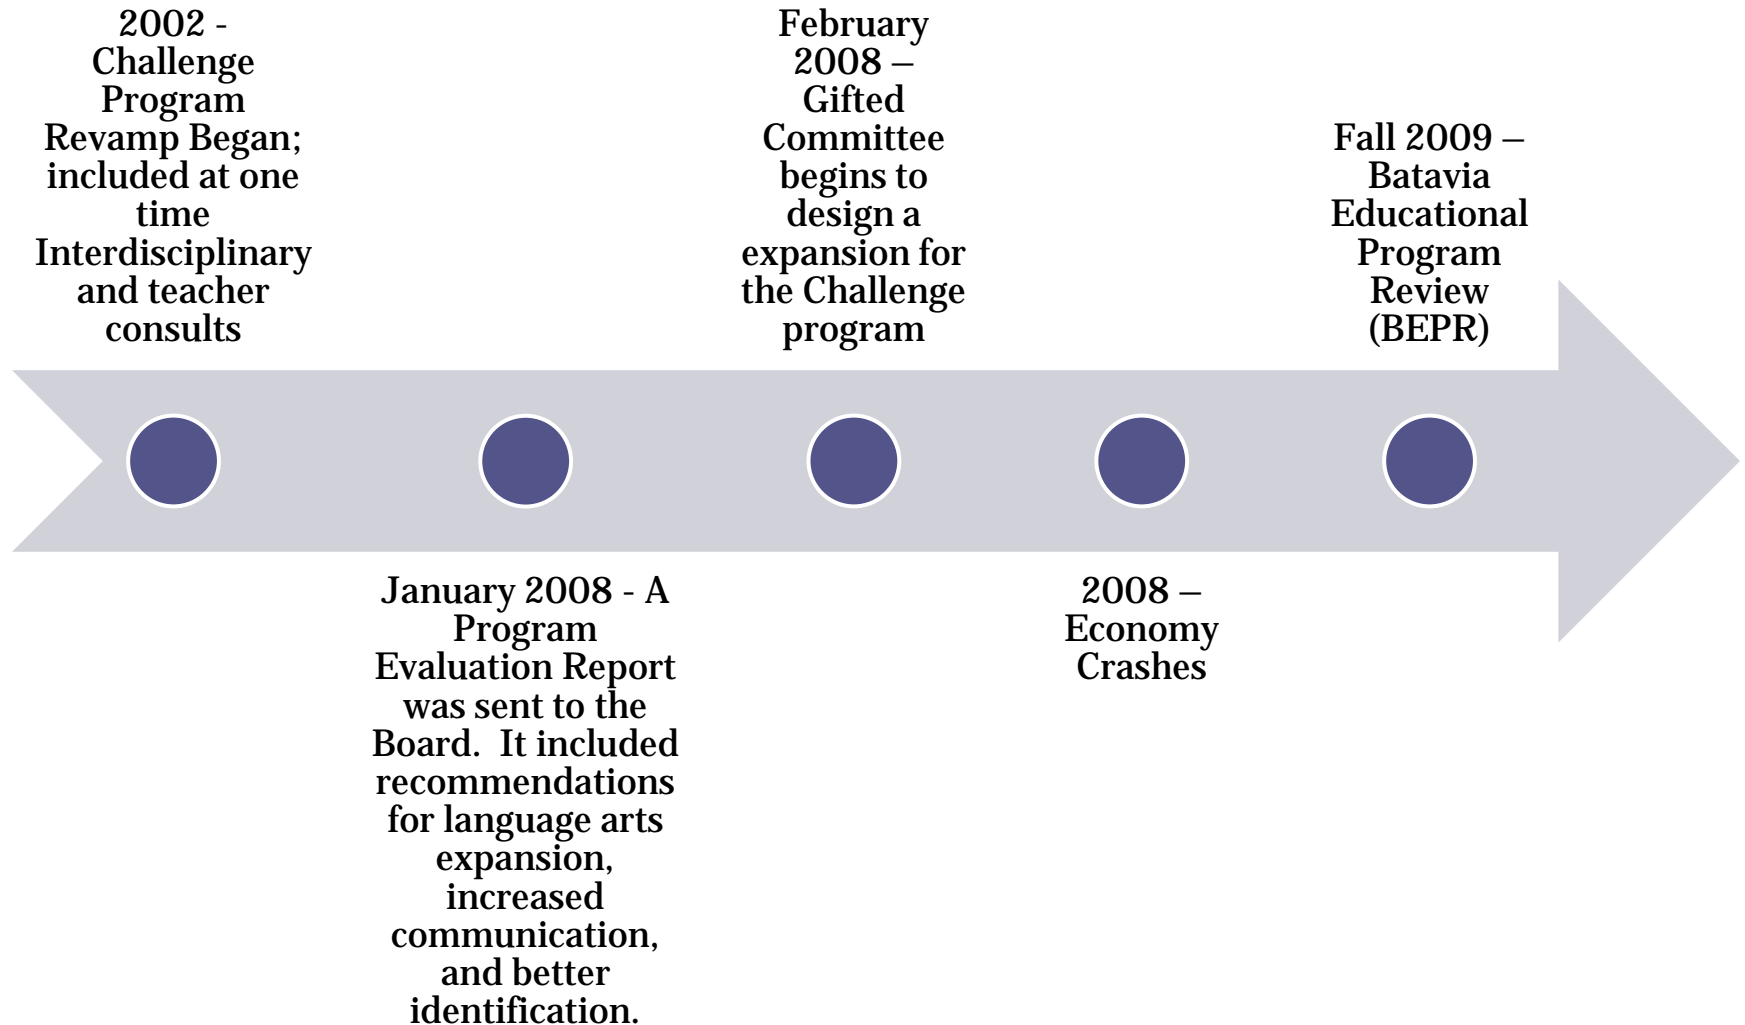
2002 - Challenge Program Revamp Began; included at one time Interdisciplinary and teacher consults

January 2008 - A Program Evaluation Report was sent to the Board. It included recommendations for language arts expansion, increased communication, and better identification.

February 2008 – Gifted Committee begins to design a expansion for the Challenge program

2008 – Economy Crashes

Fall 2009 – Batavia Educational Program Review (BEPR)